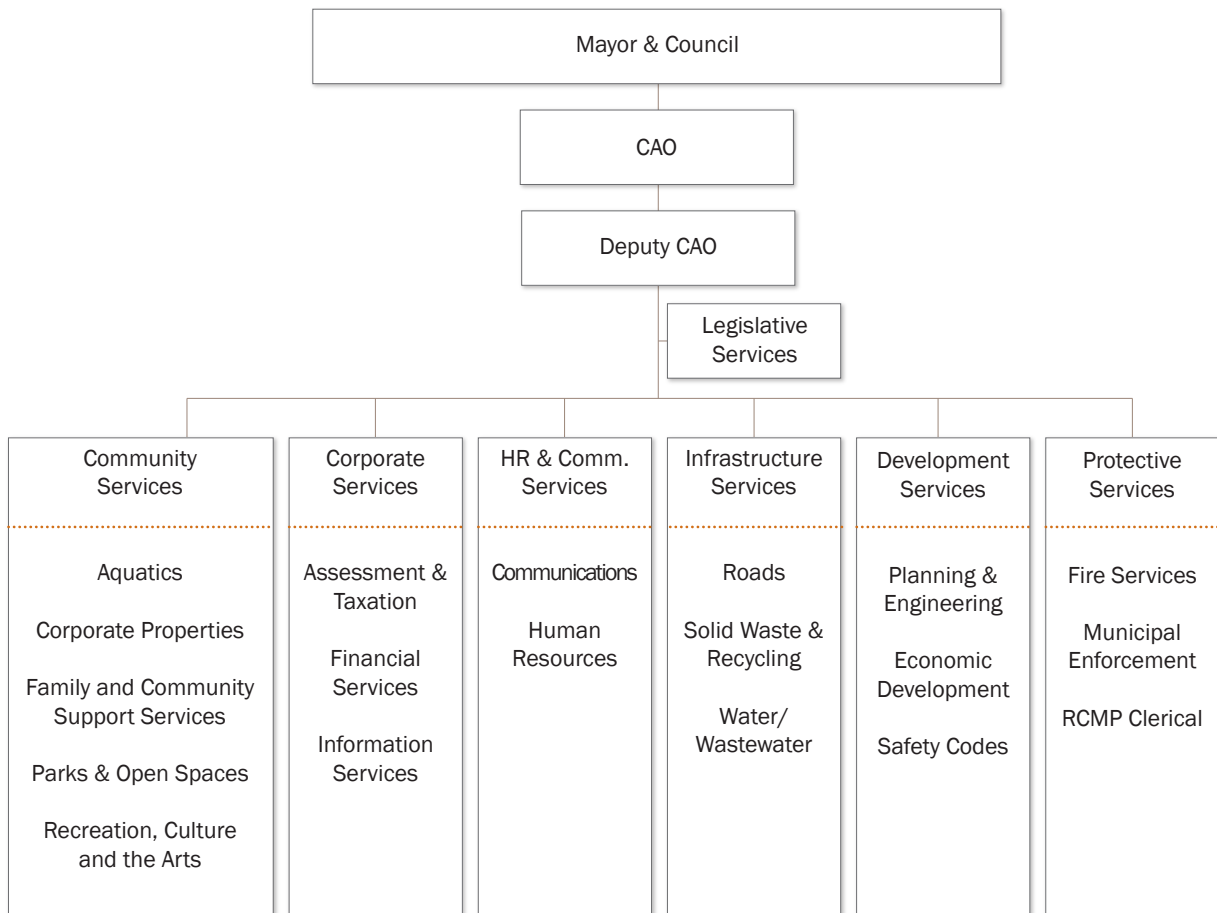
Mayor & Council

CAO

Deputy CAO

Legislative Services

Community Services

Aquatics

Corporate Properties

Family and Community Support Services

Parks & Open Spaces

Recreation, Culture and the Arts

Corporate Services

Assessment & Taxation

Financial Services

Information Services

HR & Comm. Services

Communications

Human Resources

Infrastructure Services

Roads

Solid Waste & Recycling

Water/ Wastewater

Development Services

Planning & Engineering

Economic Development

Safety Codes

Protective Services

Fire Services

Municipal Enforcement

RCMP Clerical